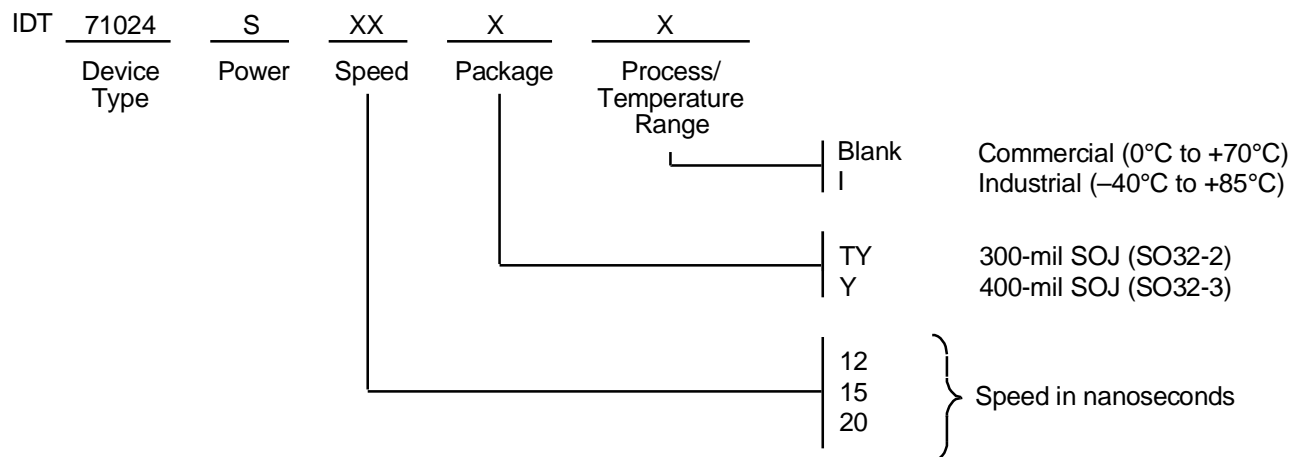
IDT 71024 S XX X X

Device Type | Power | Speed | Package | Process/ Temperature Range

Blank Commercial (0°C to +70°C)
I Industrial (–40°C to +85°C)

TY 300-mil SOJ (SO32-2)
Y 400-mil SOJ (SO32-3)

12
15
20
Speed in nanoseconds